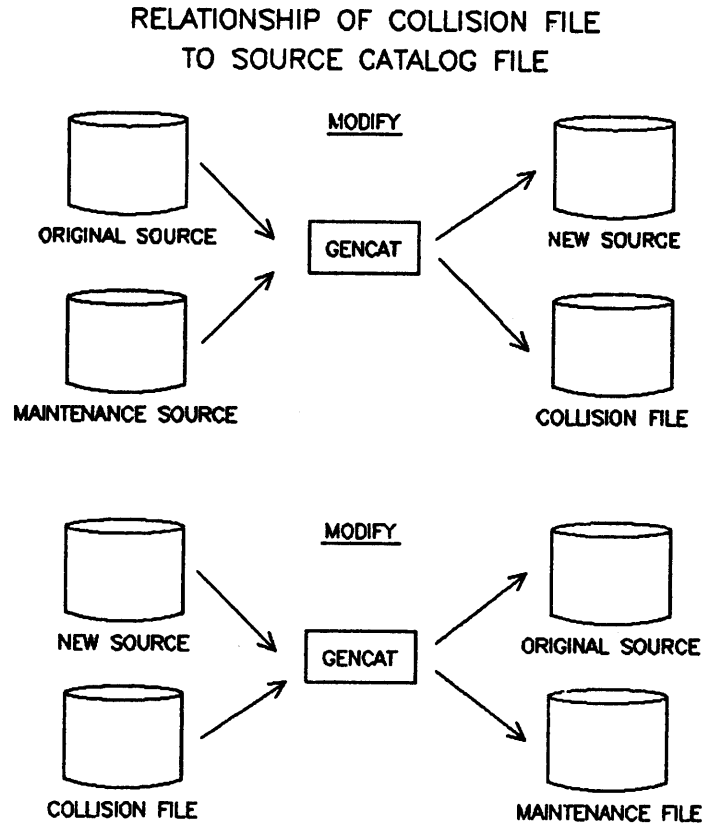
RELATIONSHIP OF COLLISION FILE
TO SOURCE CATALOG FILE

MODIFY

ORIGINAL SOURCE

MAINTENANCE SOURCE

GENCAT

NEW SOURCE

COLLISION FILE

MODIFY

NEW SOURCE

COLLISION FILE

GENCAT

ORIGINAL SOURCE

MAINTENANCE FILE